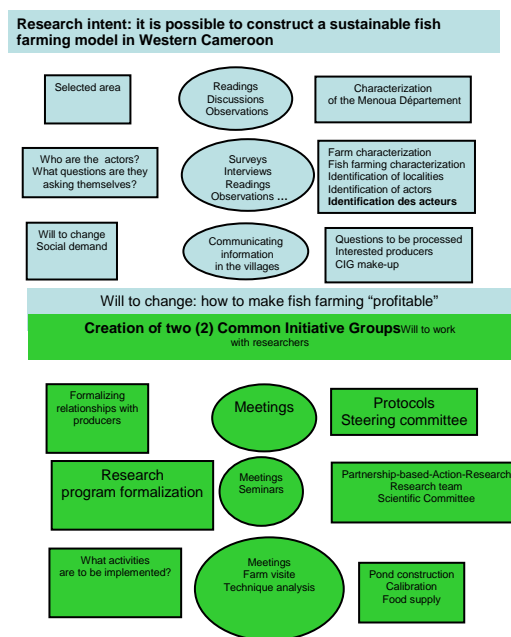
Research intent: it is possible to construct a sustainable fish farming model in Western Cameroon

Selected area

Readings
Discussions
Observations

Characterization
of the Menoua Département

Who are the actors?
What questions are they asking themselves?

Surveys
Interviews
Readings
Observations ...

Farm characterization
Fish farming characterization
Identification of localities
Identification of actors
Identification des acteurs

Will to change
Social demand

Communicating information in the villages

Questions to be processed
Interested producers
CIG make-up

Will to change: how to make fish farming "profitable"

Creation of two (2) Common Initiative Groups Will to work with researchers

Formalizing relationships with producers

Meetings

Protocols
Steering committee

Research program formalization

Meetings
Seminars

Partnership-based-Action-Research
Research team
Scientific Committee

What activities are to be implemented?

Meetings
Farm visite
Technique analysis

Pond construction
Calibration
Food supply